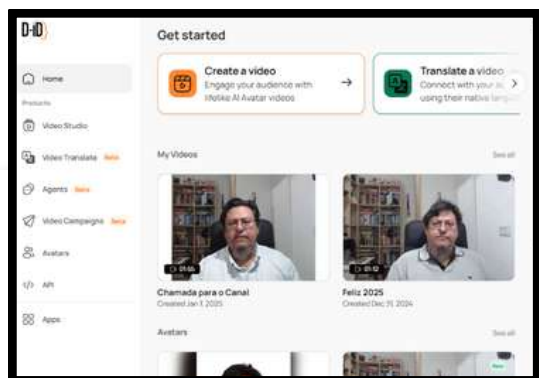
D-ID

Home

Products

Video Studio

Video Translate Beta

Agents Beta

Video Campaigns Beta

Avatars

API

Apps

Get started

Create a video
Engage your audience with lifelike AI Avatar videos

Translate a video
Connect with your a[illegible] using their native lang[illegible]

My Videos

See all

01:06

Chamada para o Canal
Created Jan 1, 2025

01:12

Feliz 2025
Created Dec 31, 2024

Avatars

See all

New